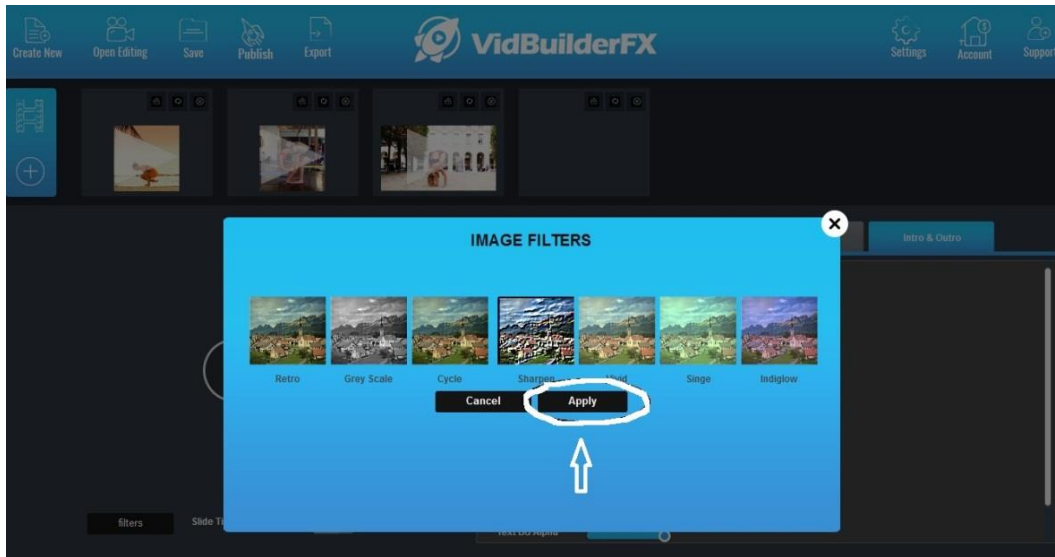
Create New Open Editing Save Publish Export

VidBuilderFX

Settings Account Support

Intro & Outro

IMAGE FILTERS

Retro Grey Scale Cycle Sharpen Vivid Singe Indiglow

Cancel Apply

filters Slide Ti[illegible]

Text BG Alpha